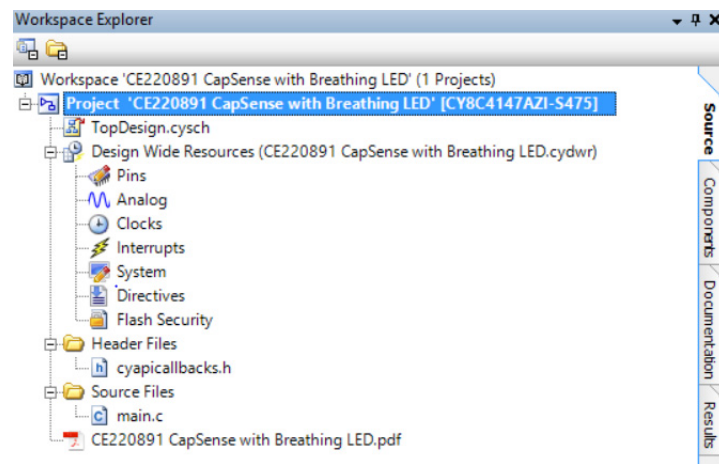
Workspace Explorer

Workspace 'CE220891 CapSense with Breathing LED' (1 Projects)

Project 'CE220891 CapSense with Breathing LED' [CY8C4147AZI-S475]

TopDesign.cysch

Design Wide Resources (CE220891 CapSense with Breathing LED.cydwr)

Pins

Analog

Clocks

Interrupts

System

Directives

Flash Security

Header Files

cyapicallbacks.h

Source Files

main.c

CE220891 CapSense with Breathing LED.pdf

Source

Components

Documentation

Results